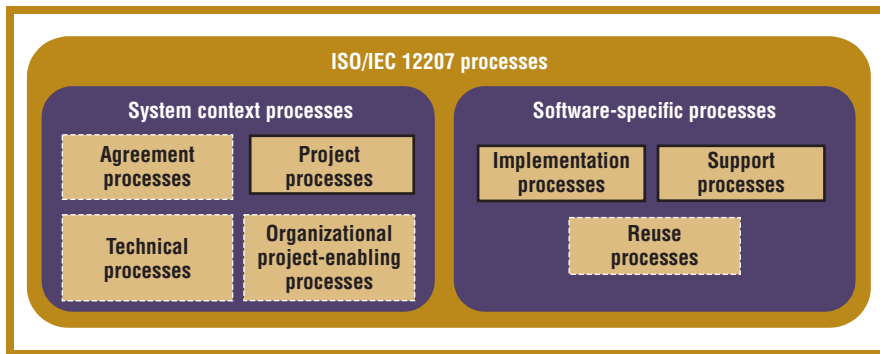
ISO/IEC 12207 processes

System context processes

Agreement processes

Project processes

Technical processes

Organizational project-enabling processes

Software-specific processes

Implementation processes

Support processes

Reuse processes